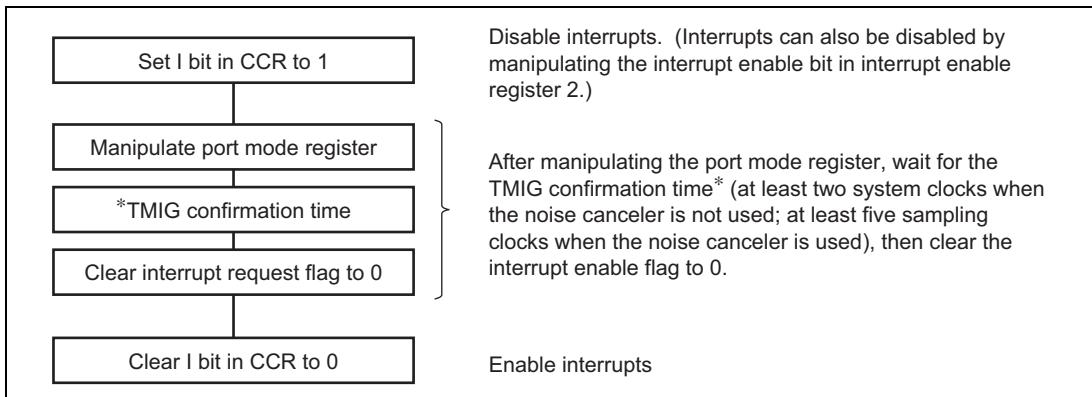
Set I bit in CCR to 1

Disable interrupts. (Interrupts can also be disabled by manipulating the interrupt enable bit in interrupt enable register 2.)

Manipulate port mode register

*TMIG confirmation time

Clear interrupt request flag to 0

After manipulating the port mode register, wait for the TMIG confirmation time* (at least two system clocks when the noise canceler is not used; at least five sampling clocks when the noise canceler is used), then clear the interrupt enable flag to 0.

Clear I bit in CCR to 0

Enable interrupts